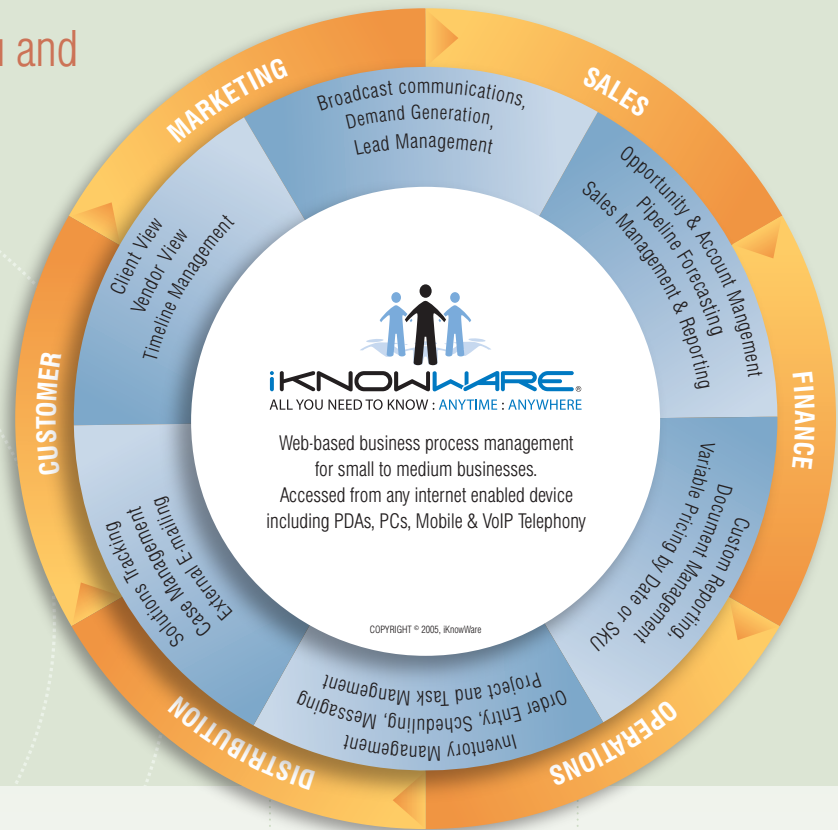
n and

MARKETING

Broadcast communications, Demand Generation, Lead Management

SALES

Opportunity & Account Mangement
Pipeline Forecasting
Sales Management & Reporting

FINANCE

Custom Reporting, Document Management, Variable Pricing by Date or SKU

OPERATIONS

Inventory Management
Order Entry, Scheduling, Messaging
Project and Task Mangement

DISTRIBUTION

Solutions Tracking
Case Management
External E-mailing

CUSTOMER

Client View
Vendor View
Timeline Management

iKNOWWARE®
ALL YOU NEED TO KNOW : ANYTIME : ANYWHERE

Web-based business process management for small to medium businesses. Accessed from any internet enabled device including PDAs, PCs, Mobile & VoIP Telephony

COPYRIGHT © 2005, iKnowWare